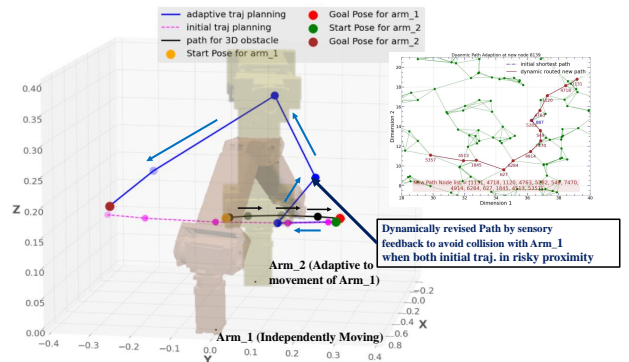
adaptive traj planning
initial traj planning
path for 3D obstacle
Start Pose for arm_1
Goal Pose for arm_1
Start Pose for arm_2
Goal Pose for arm_2

Dynamic Path Adaption at new node 6139
initial shortest path
dynamic routed new path

Dimension 2
Dimension 1

New Path Node Ids: [1170, 4718, 1126, 4763, 5262, 548, 7470, 4914, 6284, 627, 1845, 6513, 5357]

Dynamically revised Path by sensory feedback to avoid collision with Arm_1 when both initial traj. in risky proximity

Arm_2 (Adaptive to movement of Arm_1)

Arm_1 (Independently Moving)

0.40
0.35
0.30
0.25
0.20
0.15
0.10
0.05
0.00
Z
−0.4
−0.3
−0.2
−0.1
0.0
0.1
0.2
0.3
0.4
Y
X
−0.2
−0.1
0.0
0.1
0.2
0.3
0.4